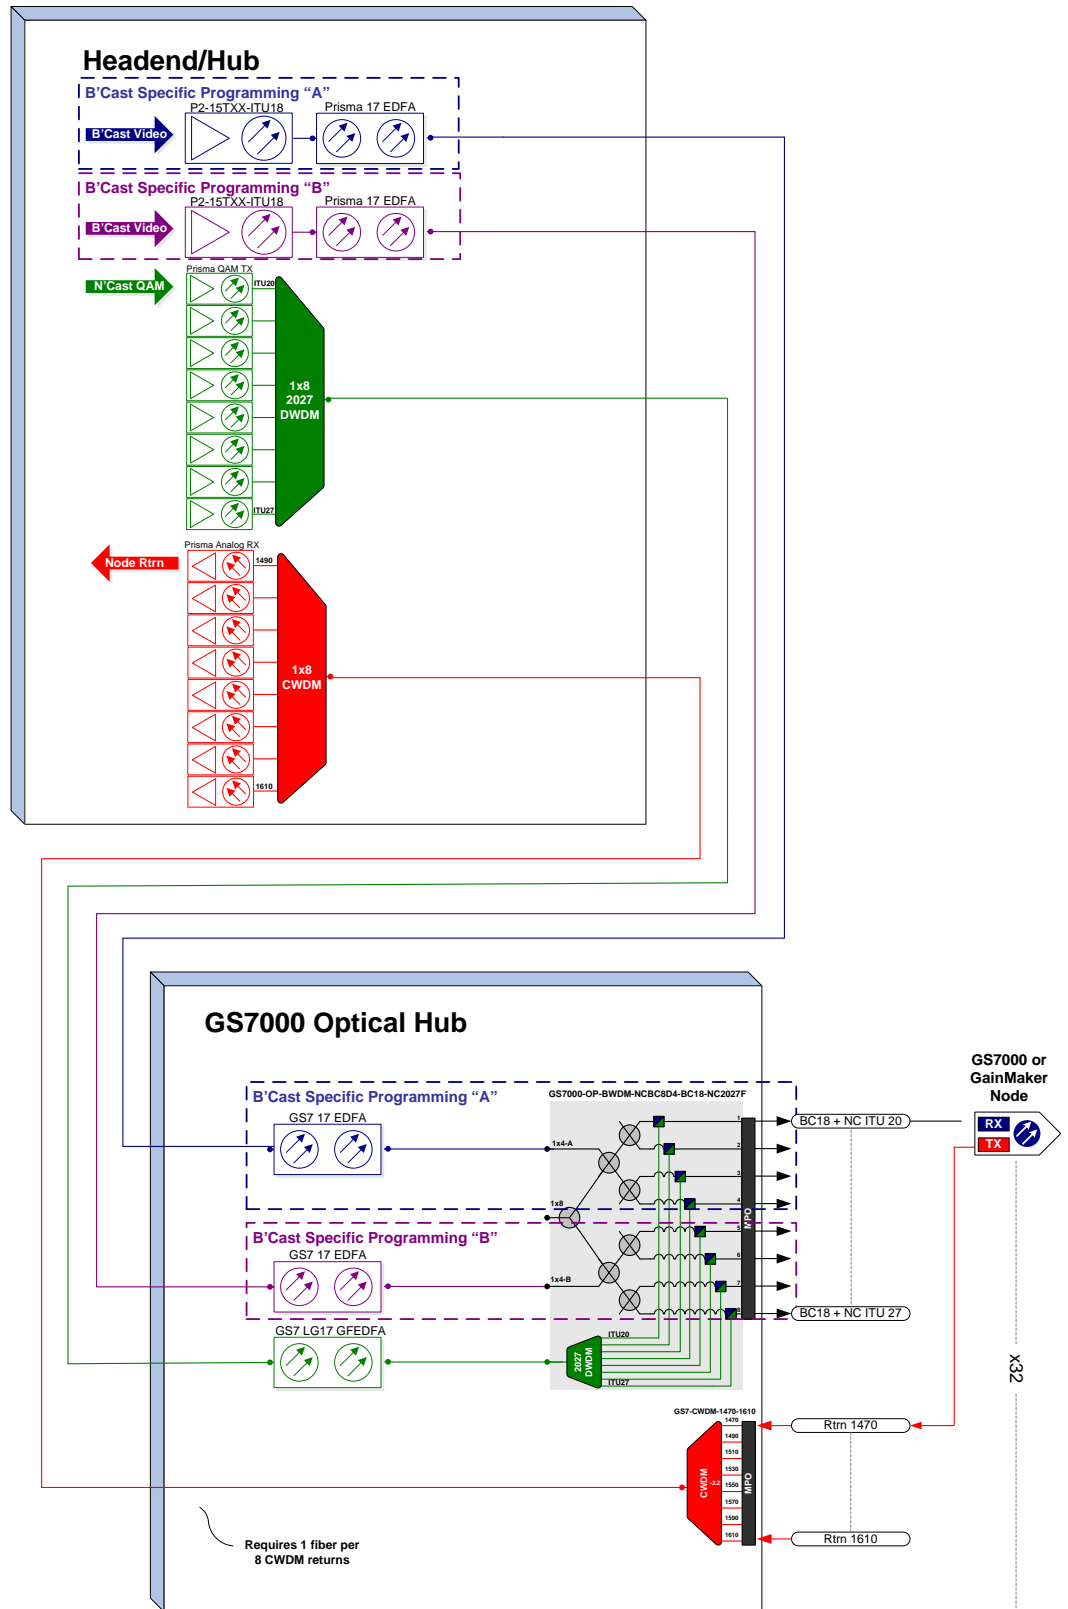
Headend/Hub

B'Cast Specific Programming "A"
P2-15TXX-ITU18
Prisma 17 EDFA
B'Cast Video

B'Cast Specific Programming "B"
P2-15TXX-ITU18
Prisma 17 EDFA
B'Cast Video

Prisma QAM TX
N'Cast QAM
ITU20
1x8
2027
DWDM
ITU27

Prisma Analog RX
Node Rtrn
1490
1x8
CWDM
1610

GS7000 Optical Hub

B'Cast Specific Programming "A"
GS7 17 EDFA
GS7000-OP-BWDM-NCBC8D4-BC18-NC2027F
1x4-A
1x8
B'Cast Specific Programming "B"
GS7 17 EDFA
1x4-B
MPO
GS7 LG17 GFEDFA
ITU20
2027
DWDM
ITU27

BC18 + NC ITU 20
BC18 + NC ITU 27

GS7000 or
GainMaker
Node
RX
TX

x32

GS7-CWDM-1470-1610
1470
1490
1510
1530
1550
1570
1590
1610
CWDM
MPO
Rtrn 1470
Rtrn 1610

Requires 1 fiber per
8 CWDM returns